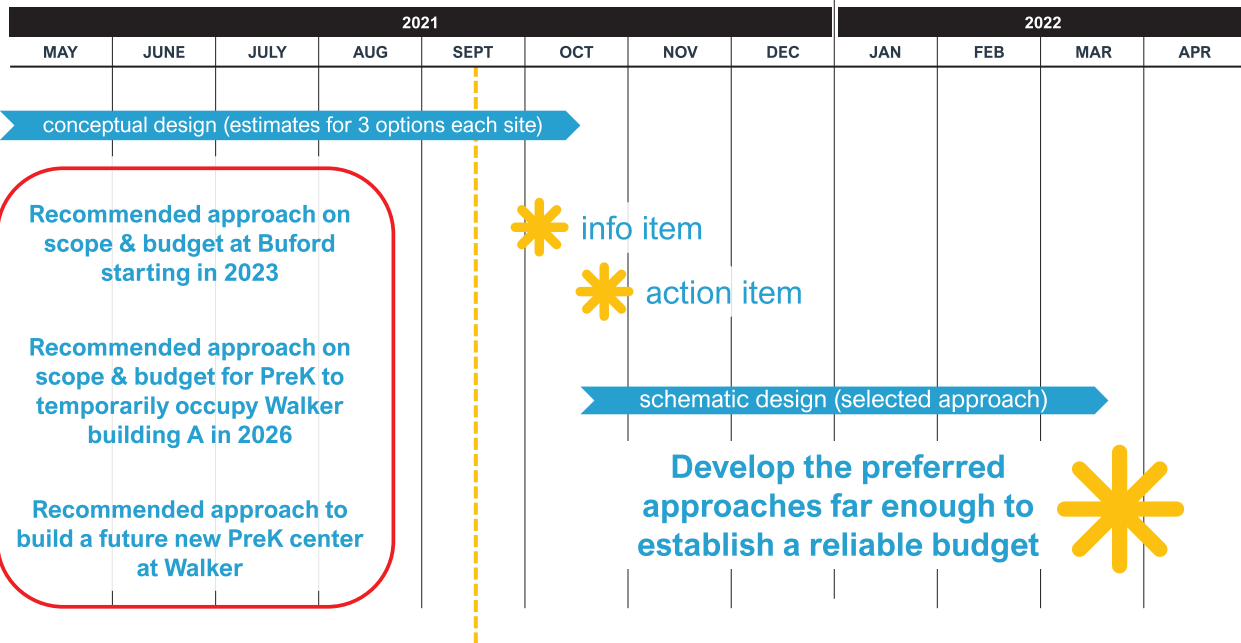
2021

2022

| MAY | JUNE | JULY | AUG | SEPT | OCT | NOV | DEC | JAN | FEB | MAR | APR |
|---|---|---|---|---|---|---|---|---|---|---|---|

conceptual design (estimates for 3 options each site)

Recommended approach on scope & budget at Buford starting in 2023

Recommended approach on scope & budget for PreK to temporarily occupy Walker building A in 2026

Recommended approach to build a future new PreK center at Walker

info item

action item

schematic design (selected approach)

Develop the preferred approaches far enough to establish a reliable budget